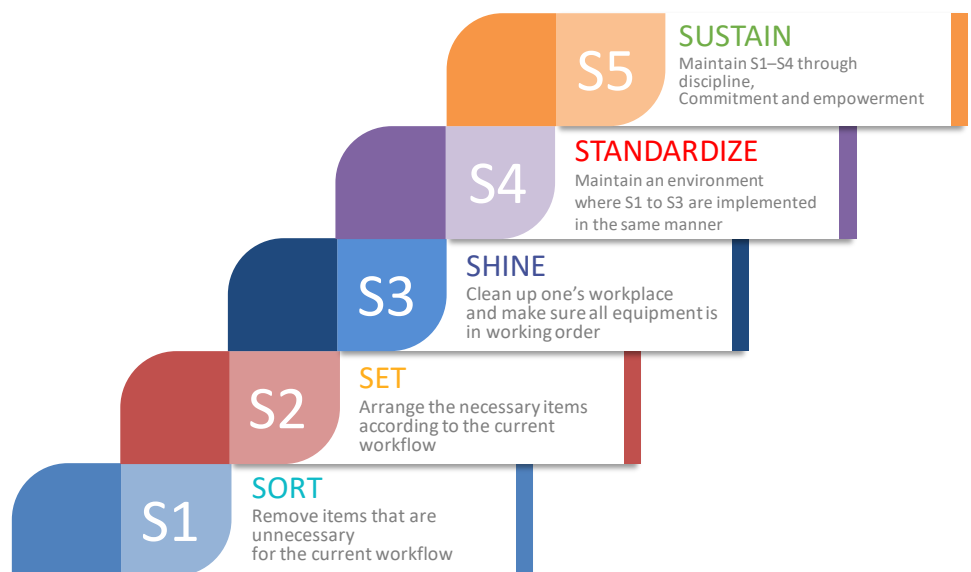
S5
SUSTAIN
Maintain S1–S4 through discipline,
Commitment and empowerment

S4
STANDARDIZE
Maintain an environment where S1 to S3 are implemented in the same manner

S3
SHINE
Clean up one's workplace and make sure all equipment is in working order

S2
SET
Arrange the necessary items according to the current workflow

S1
SORT
Remove items that are unnecessary
for the current workflow